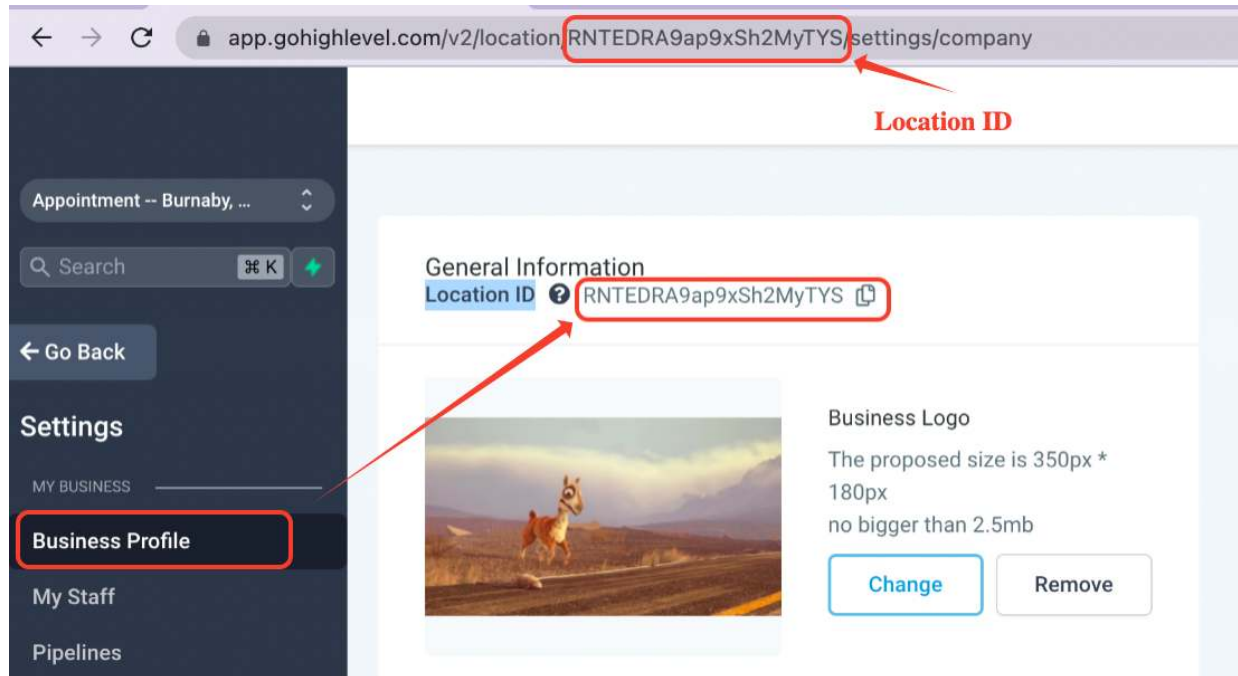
app.gohighlevel.com/v2/location/RNTEDRA9ap9xSh2MyTYS/settings/company

Location ID

Appointment -- Burnaby, ...

Search ⌘K

← Go Back

Settings

MY BUSINESS

Business Profile

My Staff

Pipelines

General Information

Location ID RNTEDRA9ap9xSh2MyTYS

Business Logo

The proposed size is 350px * 180px

no bigger than 2.5mb

Change

Remove